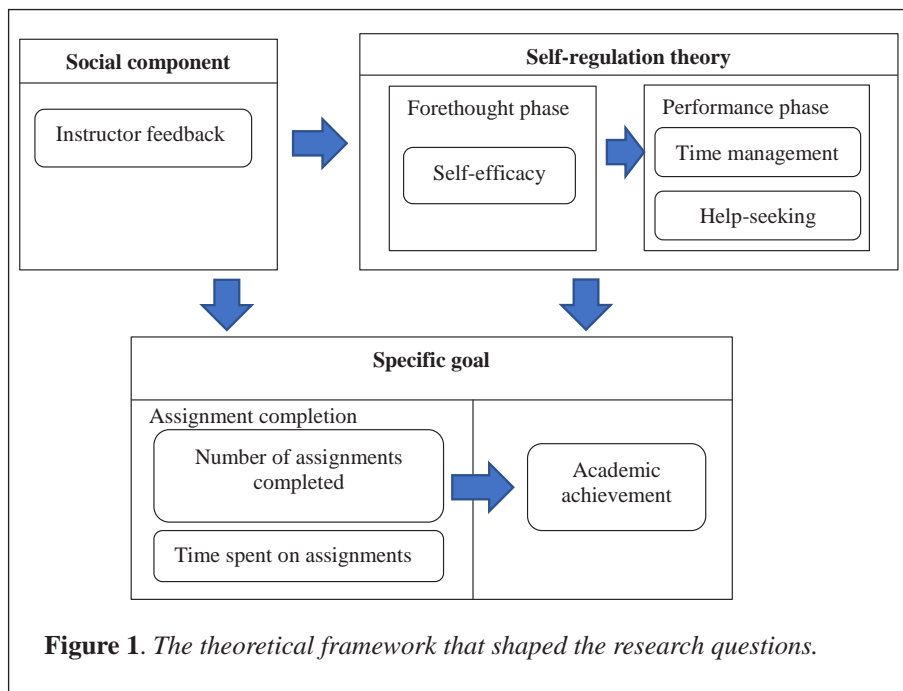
Social component

Instructor feedback

Self-regulation theory

Forethought phase

Self-efficacy

Performance phase

Time management

Help-seeking

Specific goal

Assignment completion

Number of assignments completed

Time spent on assignments

Academic achievement

**Figure 1**. *The theoretical framework that shaped the research questions.*